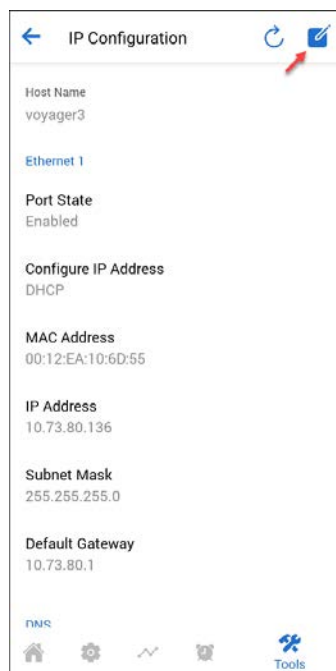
IP Configuration

Host Name
voyager3

Ethernet 1

Port State
Enabled

Configure IP Address
DHCP

MAC Address
00:12:EA:10:6D:55

IP Address
10.73.80.136

Subnet Mask
255.255.255.0

Default Gateway
10.73.80.1

DNS

Tools